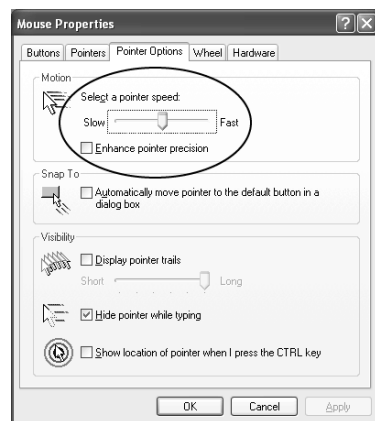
Mouse Properties

?

X

Buttons | Pointers | Pointer Options | Wheel | Hardware

Motion

Select a pointer speed:

Slow

Fast

Enhance pointer precision

Snap To

Automatically move pointer to the default button in a dialog box

Visibility

Display pointer trails

Short

Long

Hide pointer while typing

Show location of pointer when I press the CTRL key

OK

Cancel

Apply